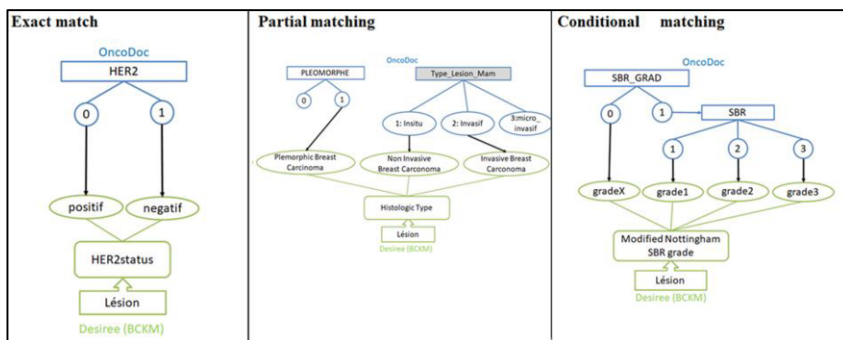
| Exact match | Partial matching | Conditional matching |
|---|---|---|
| OncoDoc | OncoDoc | OncoDoc |
| HER2 | PLEOMORPHE | SBR_GRAD |
| 0 | 0 | 0 |
| 1 | 1 | 1 |
| | Type_Lesion_Mam | SBR |
| | 1: Insitu | 1 |
| | 2: Invasif | 2 |
| | 3:micro_invasif | 3 |
| positif | Plemorphic Breast Carcinoma | gradeX |
| negatif | Non Invasive Breast Carconoma | grade1 |
| | Invasive Breast Carconoma | grade2 |
| | | grade3 |
| HER2status | Histologic Type | Modified Nottingham SBR grade |
| Lésion | Lésion | Lésion |
| Desiree (BCKM) | Desiree (BCKM) | Desiree (BCKM) |